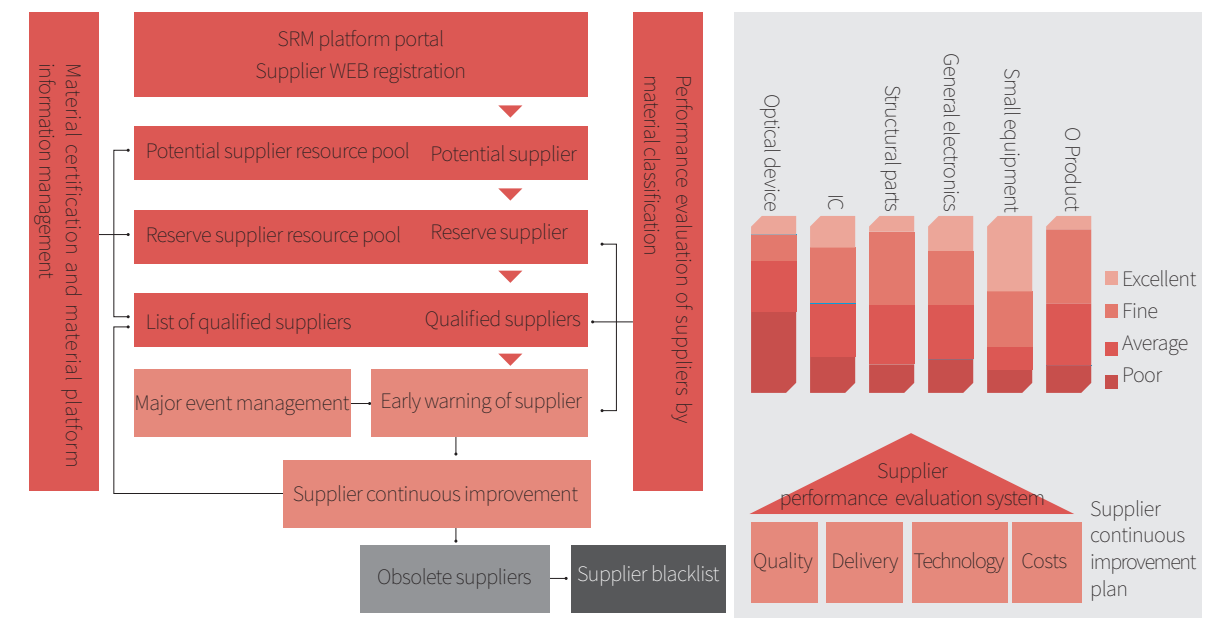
Material certification and material platform information management

SRM platform portal
Supplier WEB registration

Potential supplier resource pool
Potential supplier

Reserve supplier resource pool
Reserve supplier

List of qualified suppliers
Qualified suppliers

Major event management
Early warning of supplier

Supplier continuous improvement

Obsolete suppliers
Supplier blacklist

Performance evaluation of suppliers by material classification

Optical device
IC
Structural parts
General electronics
Small equipment
O Product

Excellent
Fine
Average
Poor

Supplier performance evaluation system
Quality
Delivery
Technology
Costs
Supplier continuous improvement plan